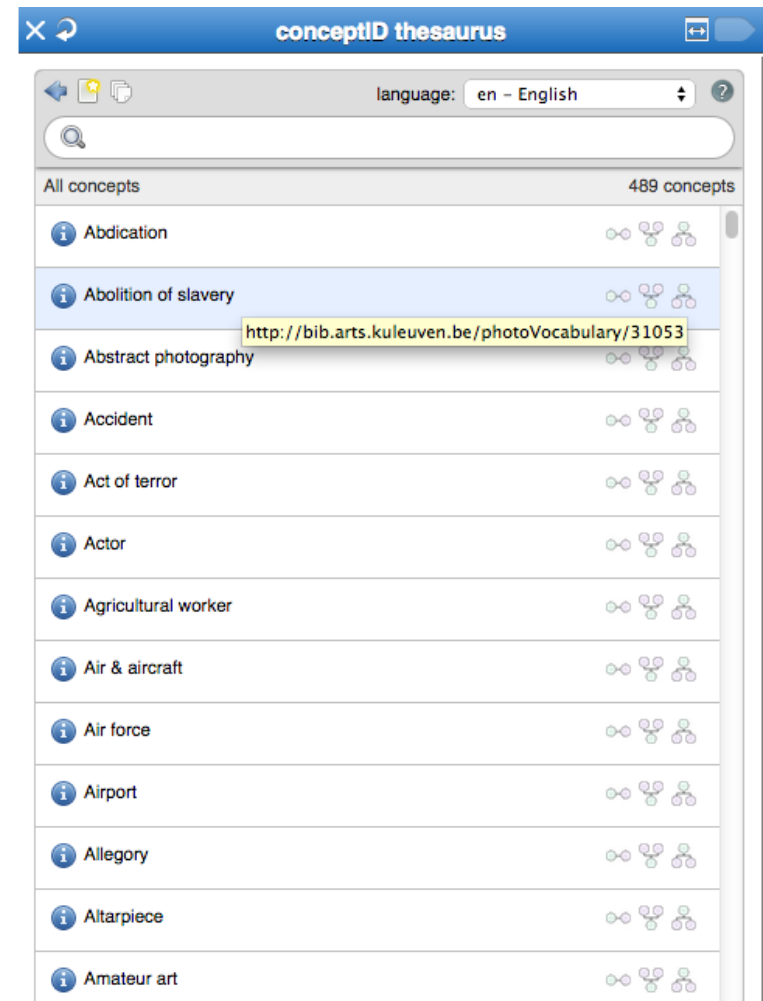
conceptID thesaurus

language: en - English

All concepts
489 concepts

Abdication

Abolition of slavery

http://bib.arts.kuleuven.be/photoVocabulary/31053

Abstract photography

Accident

Act of terror

Actor

Agricultural worker

Air & aircraft

Air force

Airport

Allegory

Altarpiece

Amateur art